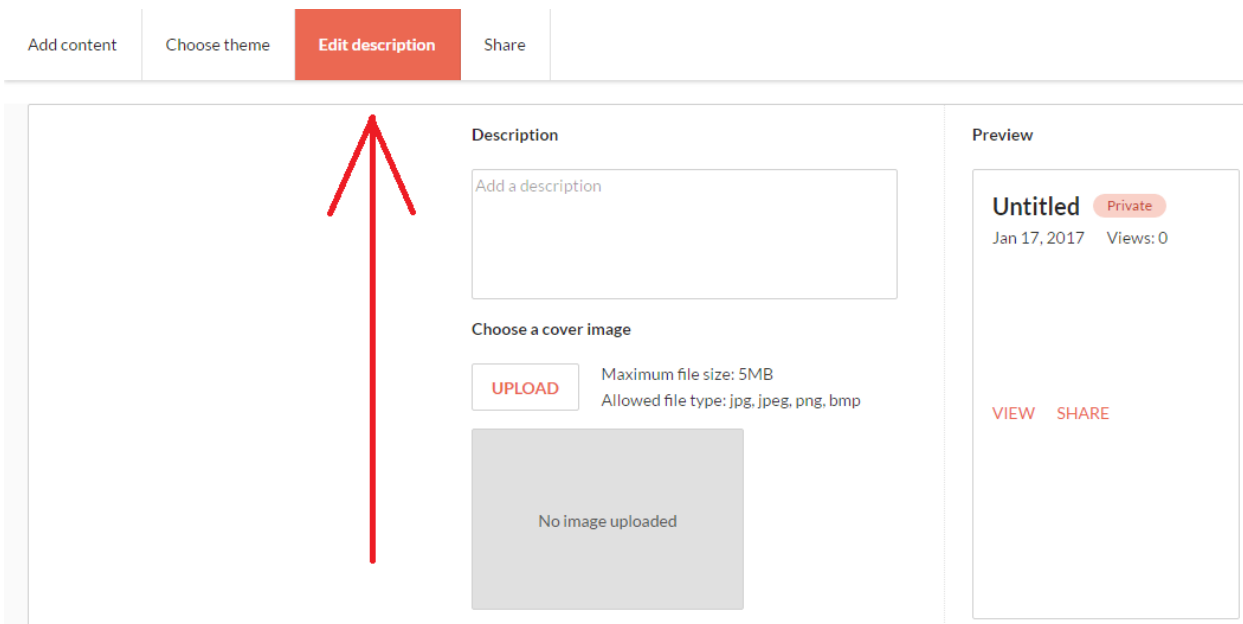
Add content | Choose theme | Edit description | Share

Description

Add a description

Choose a cover image

UPLOAD

Maximum file size: 5MB
Allowed file type: jpg, jpeg, png, bmp

No image uploaded

Preview

Untitled Private
Jan 17, 2017 Views: 0

VIEW SHARE